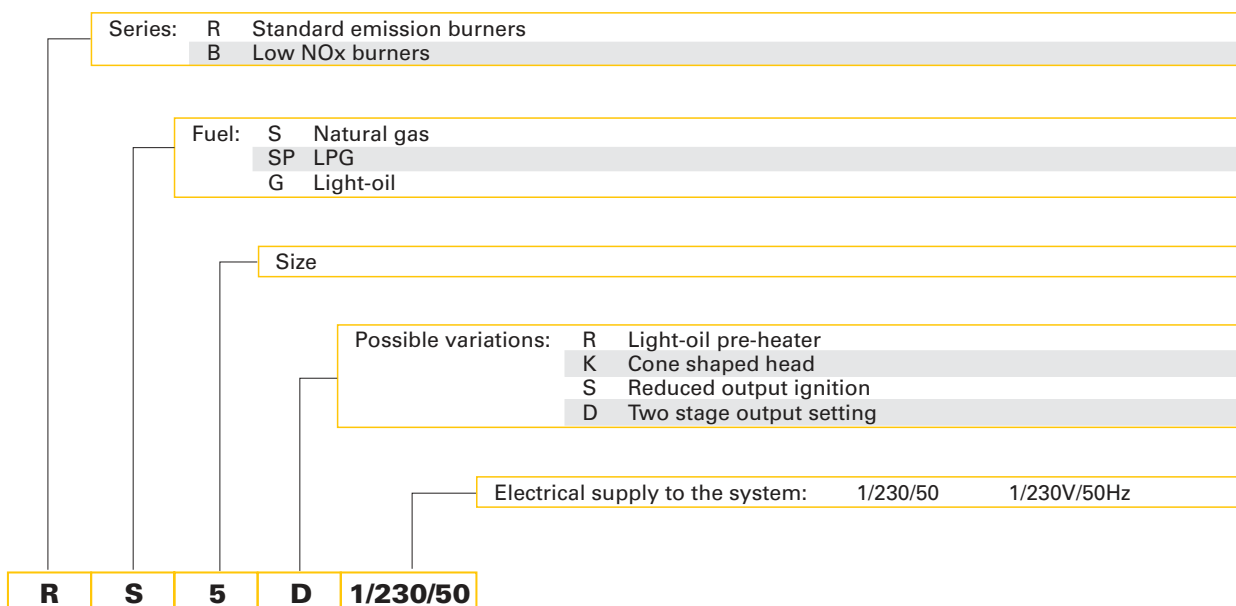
Series: R Standard emission burners
B Low NOx burners

Fuel: S Natural gas
SP LPG
G Light-oil

Size

Possible variations: R Light-oil pre-heater
K Cone shaped head
S Reduced output ignition
D Two stage output setting

Electrical supply to the system: 1/230/50 1/230V/50Hz

| R | S | 5 | D | 1/230/50 |
|---|---|---|---|---|